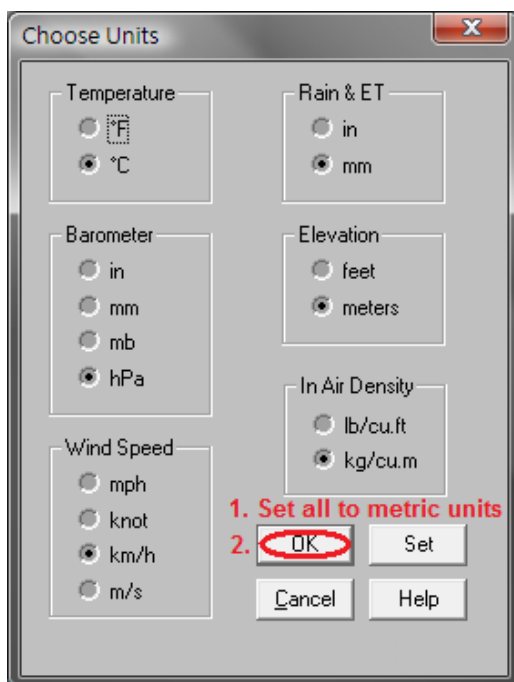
Choose Units

Temperature
°F
°C

Rain & ET
in
mm

Barometer
in
mm
mb
hPa

Elevation
feet
meters

In Air Density
lb/cu.ft
kg/cu.m

Wind Speed
mph
knot
km/h
m/s

1. Set all to metric units
2. OK
Set
Cancel
Help